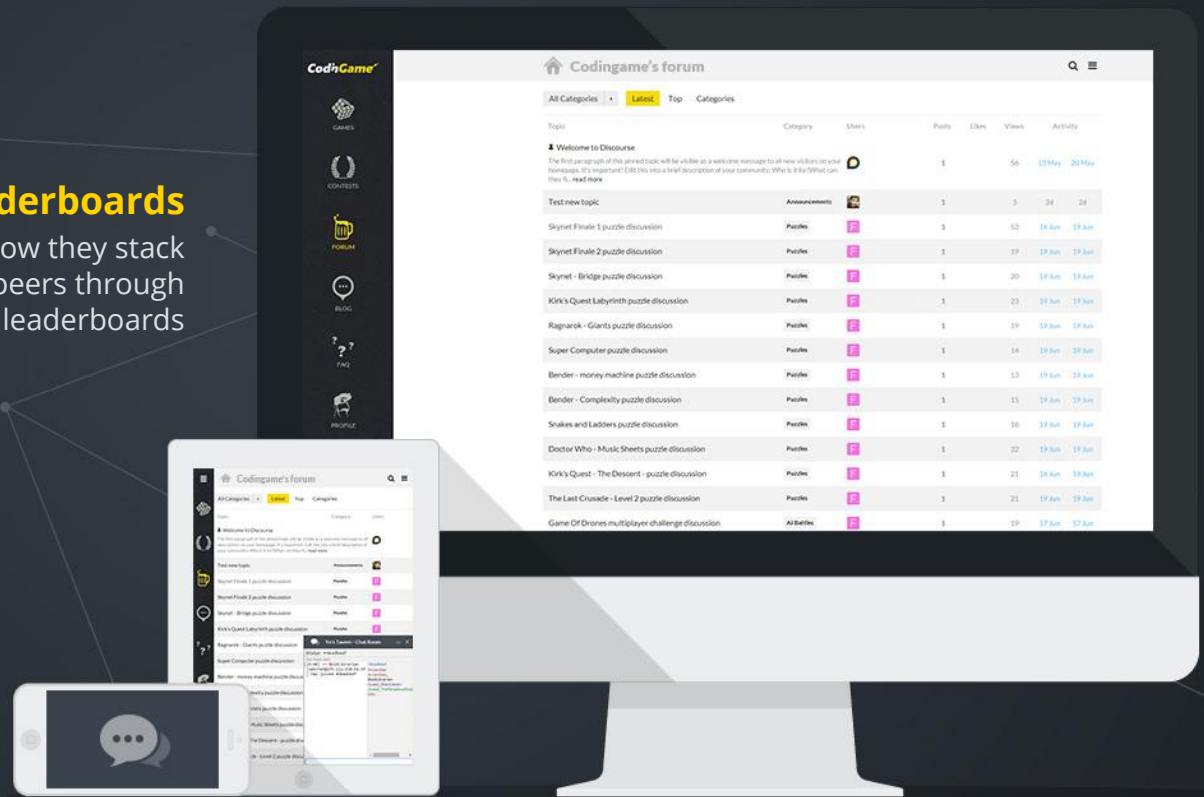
derboards

ow they stack
peers through
leaderboards

CodinGame

GAMES

CONTESTS

FORUM

BLOG

FAQ

PROFILE

Codingame's forum

All Categories Latest Top Categories

| Topic | Category | Users | Posts | Likes | Views | Activity |
|---|---|---|---|---|---|---|
| Welcome to Discourse The first paragraph of this pinned topic will be visible as a welcome message to all new visitors on your homepage. It's important! Edit this into a brief description of your community: Who is it for? What can they fi... read more | | | 1 | | 56 | 13 May 20 May |
| Test new topic | Announcements | | 1 | | 3 | 2d 2d |
| Skynet Finale 1 puzzle discussion | Puzzles | | 1 | | 53 | 16 Jun 19 Jun |
| Skynet Finale 2 puzzle discussion | Puzzles | | 1 | | 19 | 19 Jun 19 Jun |
| Skynet - Bridge puzzle discussion | Puzzles | | 1 | | 20 | 19 Jun 19 Jun |
| Kirk's Quest Labyrinth puzzle discussion | Puzzles | | 1 | | 23 | 19 Jun 19 Jun |
| Ragnarok - Giants puzzle discussion | Puzzles | | 1 | | 19 | 19 Jun 19 Jun |
| Super Computer puzzle discussion | Puzzles | | 1 | | 14 | 19 Jun 19 Jun |
| Bender - money machine puzzle discussion | Puzzles | | 1 | | 13 | 19 Jun 19 Jun |
| Bender - Complexity puzzle discussion | Puzzles | | 1 | | 15 | 19 Jun 19 Jun |
| Snakes and Ladders puzzle discussion | Puzzles | | 1 | | 16 | 19 Jun 19 Jun |
| Doctor Who - Music Sheets puzzle discussion | Puzzles | | 1 | | 22 | 19 Jun 19 Jun |
| Kirk's Quest - The Descent - puzzle discussion | Puzzles | | 1 | | 21 | 18 Jun 19 Jun |
| The Last Crusade - Level 2 puzzle discussion | Puzzles | | 1 | | 21 | 19 Jun 19 Jun |
| Game Of Drones multiplayer challenge discussion | AI Battles | | 1 | | 19 | 17 Jun 17 Jun |

Codingame's forum

All Categories Latest Top Categories

Welcome to Discourse

Test new topic Announcements
Skynet Finale 1 puzzle discussion Puzzles
Skynet Finale 2 puzzle discussion Puzzles
Skynet - Bridge puzzle discussion Puzzles
Kirk's Quest Labyrinth puzzle discussion Puzzles
Ragnarok - Giants puzzle discussion Puzzles
Super Computer puzzle discussion
Bender - money machine puzzle discussion

Yo's Tavern - Chat Room